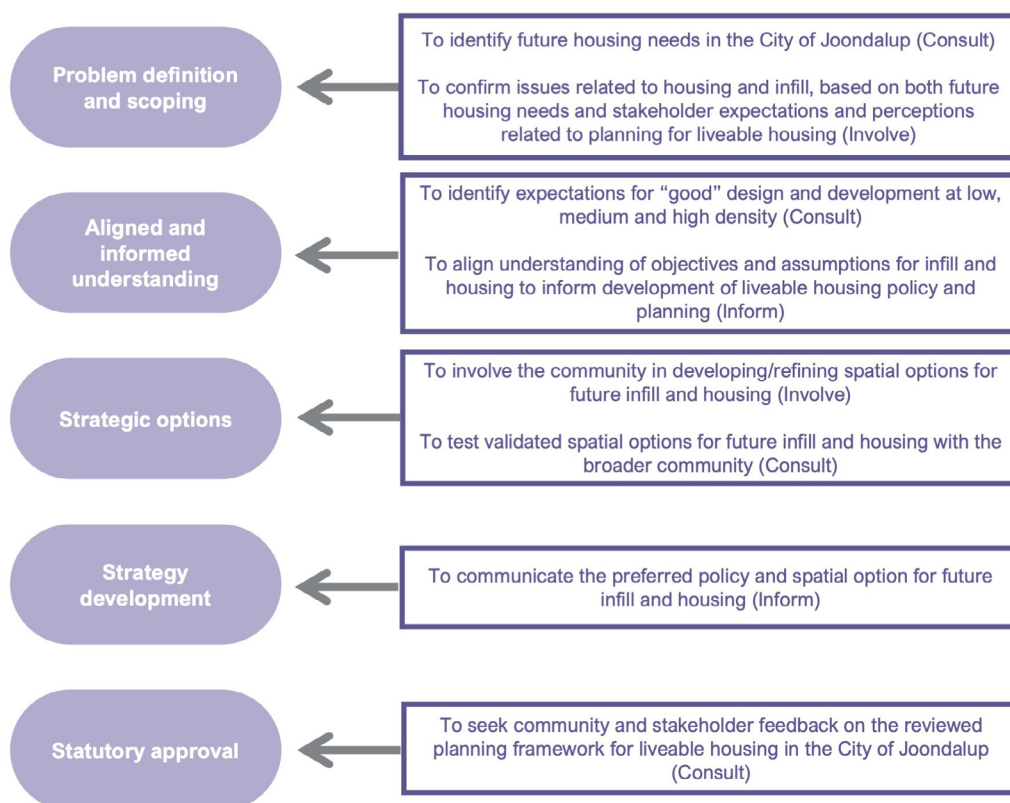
Problem definition and scoping

To identify future housing needs in the City of Joondalup (Consult)

To confirm issues related to housing and infill, based on both future housing needs and stakeholder expectations and perceptions related to planning for liveable housing (Involve)

Aligned and informed understanding

To identify expectations for "good" design and development at low, medium and high density (Consult)

To align understanding of objectives and assumptions for infill and housing to inform development of liveable housing policy and planning (Inform)

Strategic options

To involve the community in developing/refining spatial options for future infill and housing (Involve)

To test validated spatial options for future infill and housing with the broader community (Consult)

Strategy development

To communicate the preferred policy and spatial option for future infill and housing (Inform)

Statutory approval

To seek community and stakeholder feedback on the reviewed planning framework for liveable housing in the City of Joondalup (Consult)